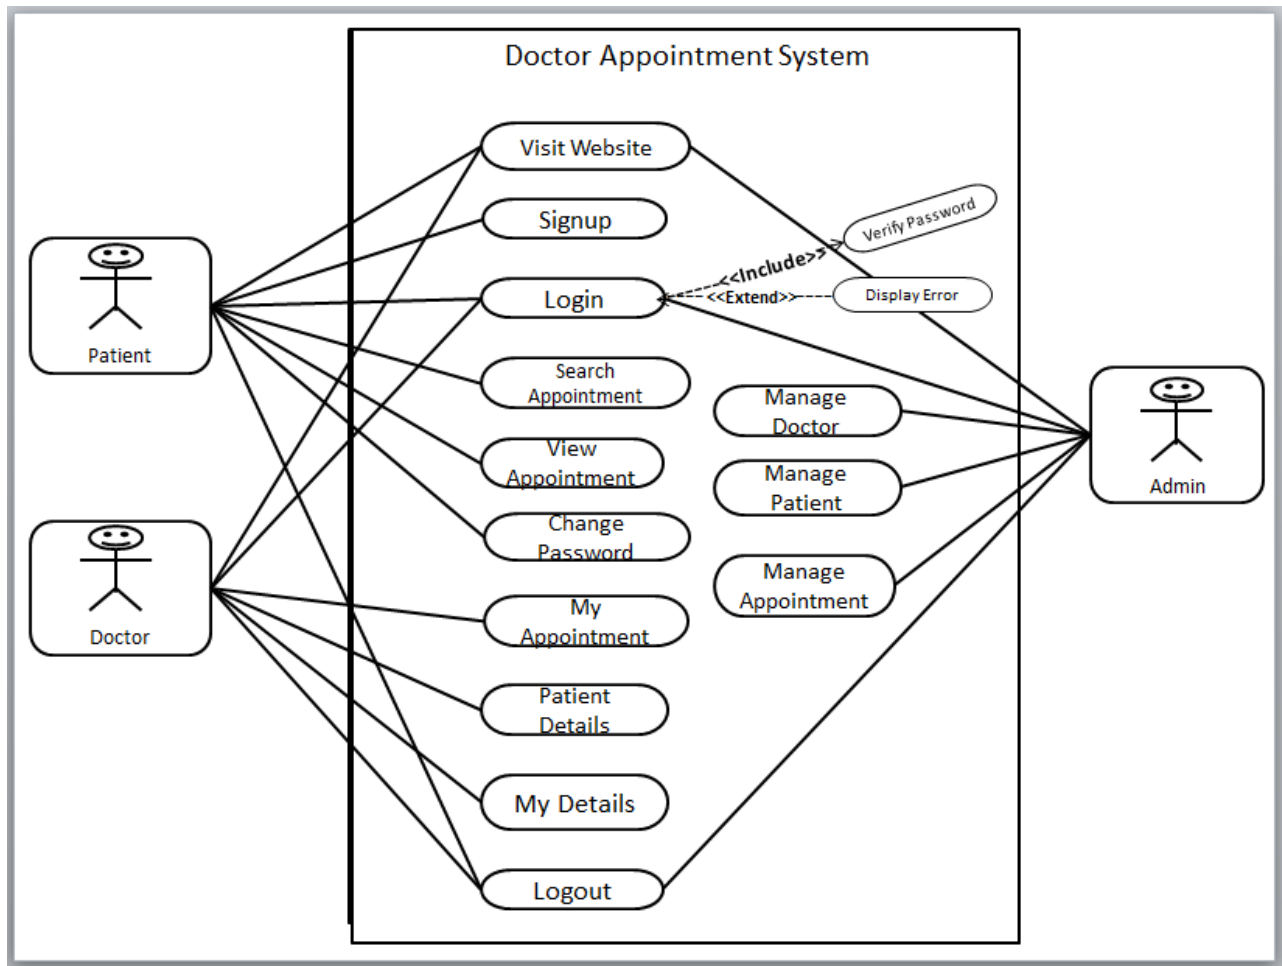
Doctor Appointment System

Patient

Doctor

Admin

Visit Website

Signup

Verify Password

<<Include>>

Login

<<Extend>>

Display Error

Search Appointment

Manage Doctor

View Appointment

Manage Patient

Change Password

Manage Appointment

My Appointment

Patient Details

My Details

Logout